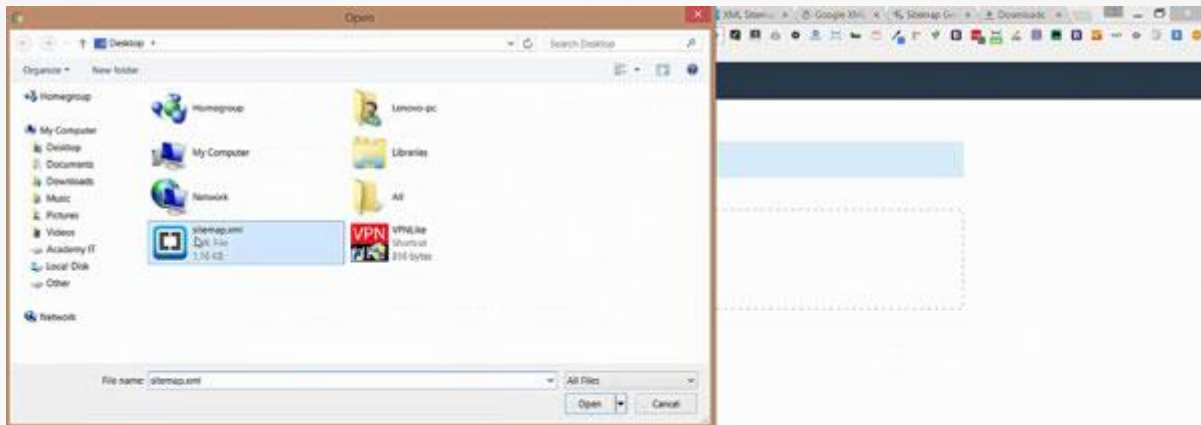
Open

Desktop

Search Desktop

Organize ▾ New folder

Homegroup
My Computer
Desktop
Documents
Downloads
Music
Pictures
Videos
Academy IT
Local Disk
Other
Network

Homegroup
Lenovo-pc
My Computer
Libraries
Network
All
sitemap.xml
XML File
1.10 KB
VPNLike
Shortcut
310 bytes

VPN

File name: sitemap.xml
All Files
Open
Cancel

XML Sitem... × Google XM... × Sitemap Ge... × Downloads ×